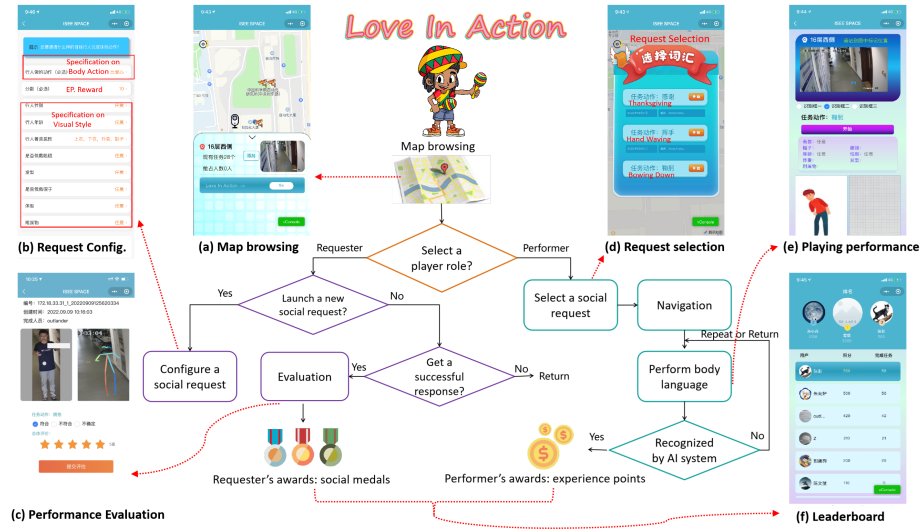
Love In Action

Specification on Body Action
EP. Reward
Specification on Visual Style

(b) Request Config.

ISEE SPACE
16届西侧
Love In Action
(a) Map browsing

Map browsing

Request Selection
选择词汇
Thanksgiving
Hand Waving
Bowing Down
(d) Request selection

ISEE SPACE
16届西侧
(e) Playing performance

Requester
Select a player role?
Performer

Launch a new social request?
Yes
No

Select a social request
Navigation
Repeat or Return

Configure a social request
Evaluation
Yes
Get a successful response?
No
Return

Perform body language

Yes
Recognized by AI system
No

Requester's awards: social medals
Performer's awards: experience points

ISEE SPACE
outlander
(c) Performance Evaluation

(f) Leaderboard